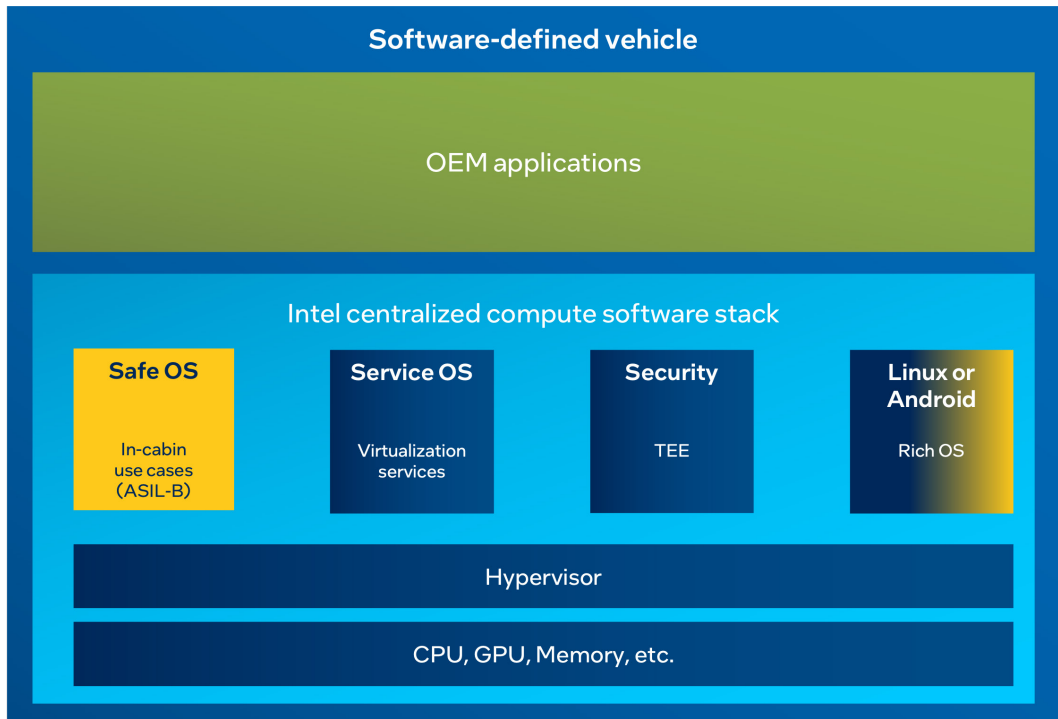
Software-defined vehicle

OEM applications

Intel centralized compute software stack

Safe OS

In-cabin use cases (ASIL-B)

Service OS

Virtualization services

Security

TEE

Linux or Android

Rich OS

Hypervisor

CPU, GPU, Memory, etc.